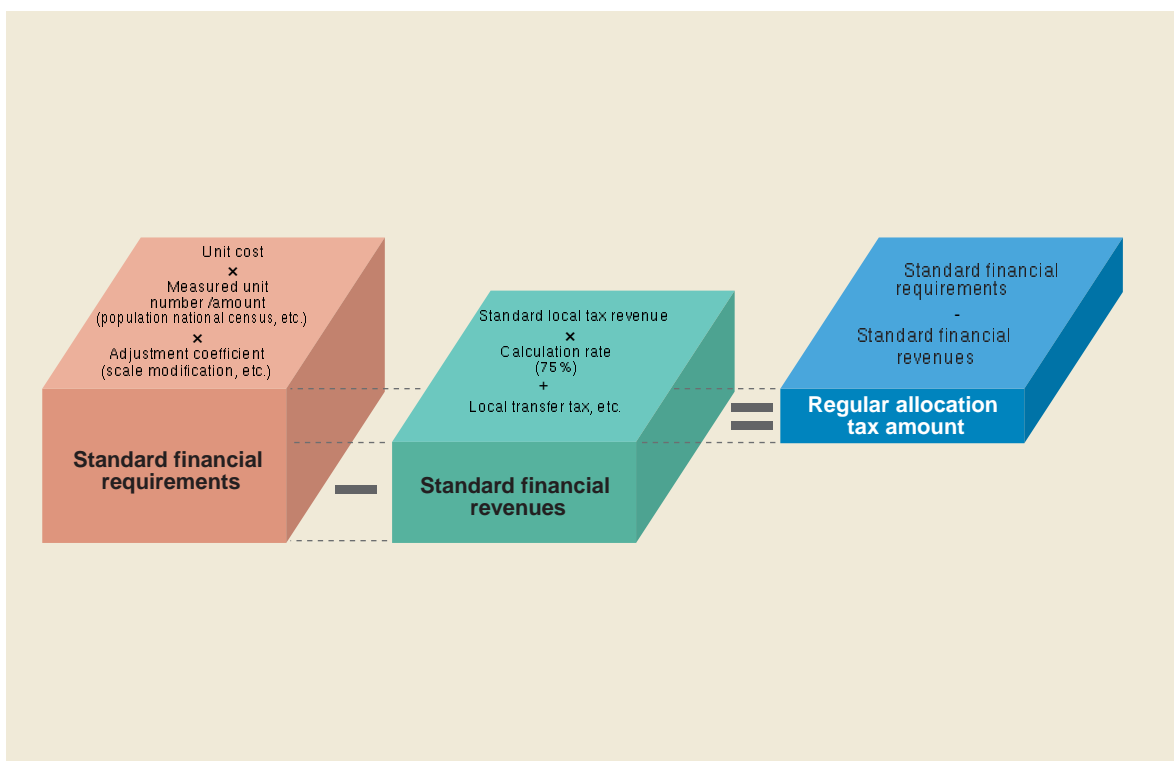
Unit cost
×
Measured unit number /amount
(population national census, etc.)
×
Adjustment coefficient
(scale modification, etc.)

Standard financial requirements

−

Standard local tax revenue
×
Calculation rate
(75%)
+
Local transfer tax, etc.

Standard financial revenues

=

Standard financial requirements
-
Standard financial revenues

Regular allocation tax amount